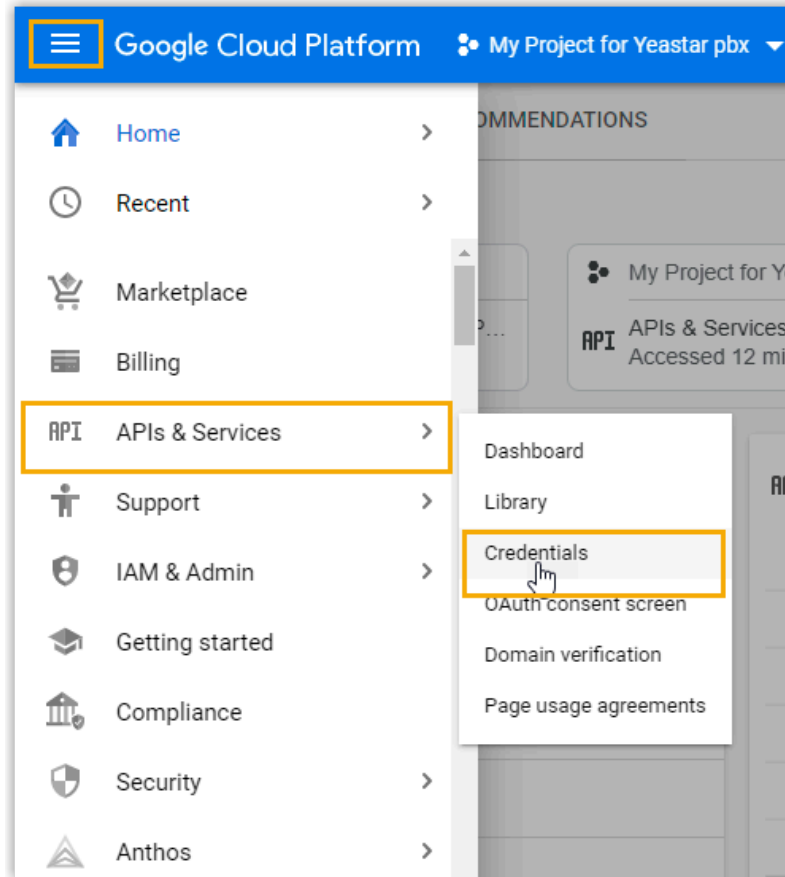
Google Cloud Platform
My Project for Yeastar pbx

Home
Recent
Marketplace
Billing
API APIs & Services
Support
IAM & Admin
Getting started
Compliance
Security
Anthos

OMMENDATIONS

P...

My Project for Y
API APIs & Services
Accessed 12 mi

Dashboard
Library
Credentials
OAuth consent screen
Domain verification
Page usage agreements

AI